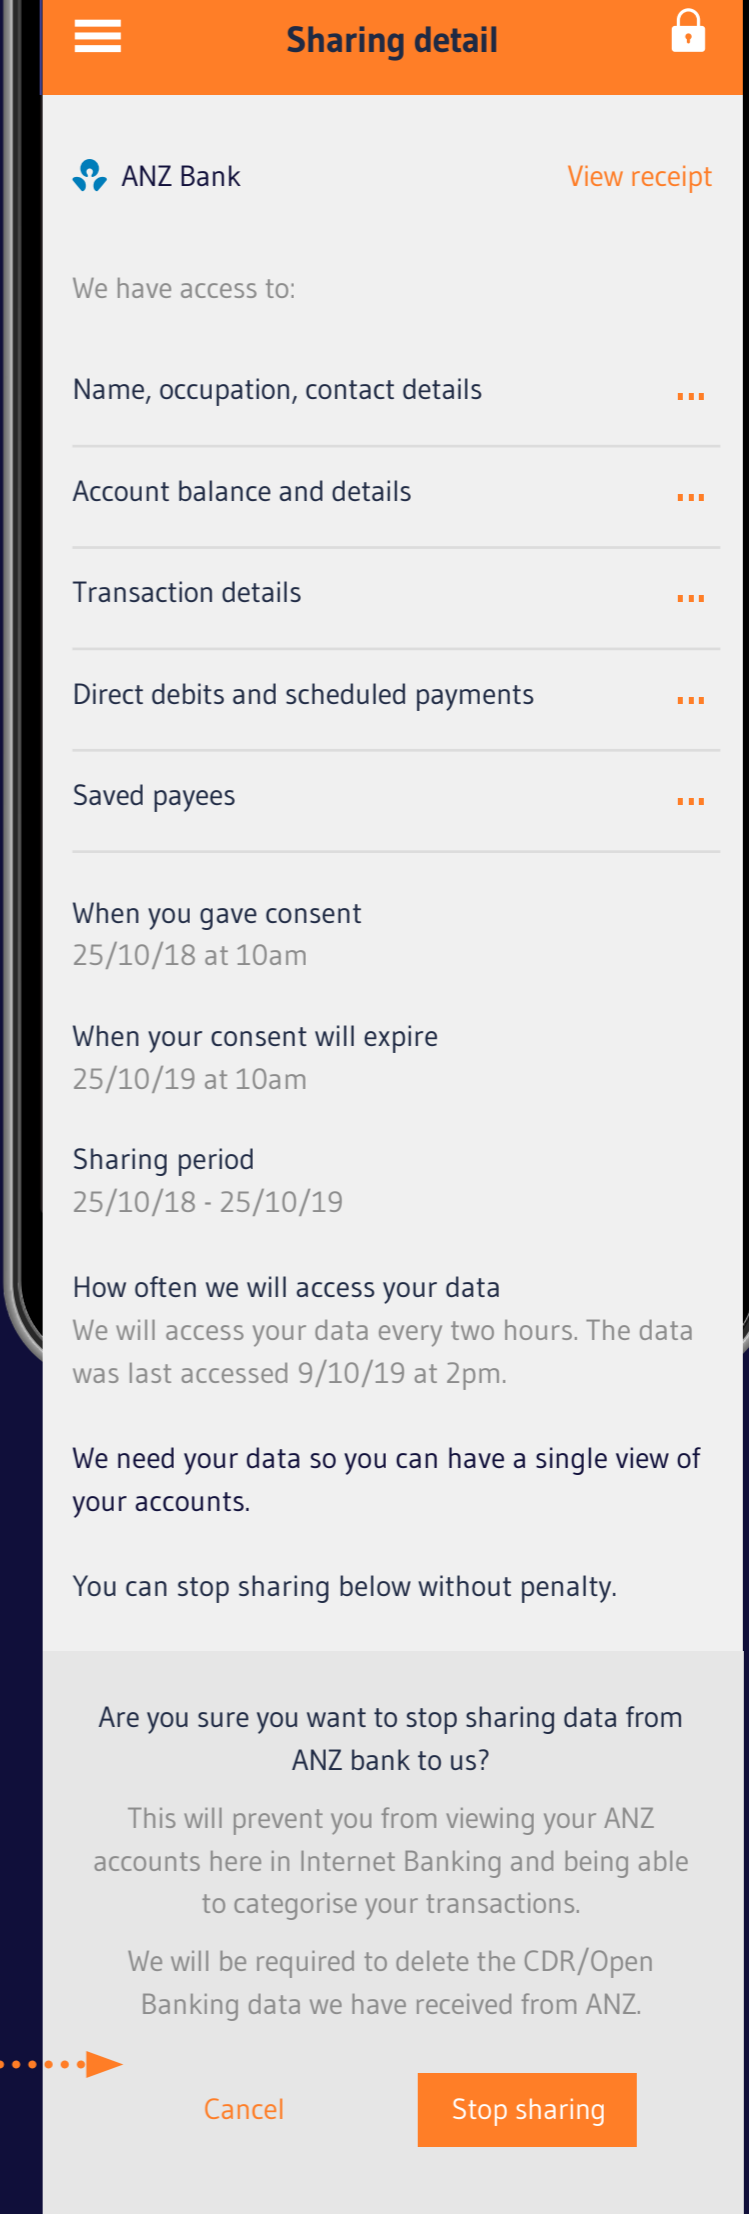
Sharing detail

ANZ Bank
View receipt

We have access to:

Name, occupation, contact details ...

Account balance and details ...

Transaction details ...

Direct debits and scheduled payments ...

Saved payees ...

When you gave consent
25/10/18 at 10am

When your consent will expire
25/10/19 at 10am

Sharing period
25/10/18 - 25/10/19

How often we will access your data
We will access your data every two hours. The data was last accessed 9/10/19 at 2pm.

We need your data so you can have a single view of your accounts.

You can stop sharing below without penalty.

Are you sure you want to stop sharing data from ANZ bank to us?

This will prevent you from viewing your ANZ accounts here in Internet Banking and being able to categorise your transactions.

We will be required to delete the CDR/Open Banking data we have received from ANZ.

Cancel
Stop sharing